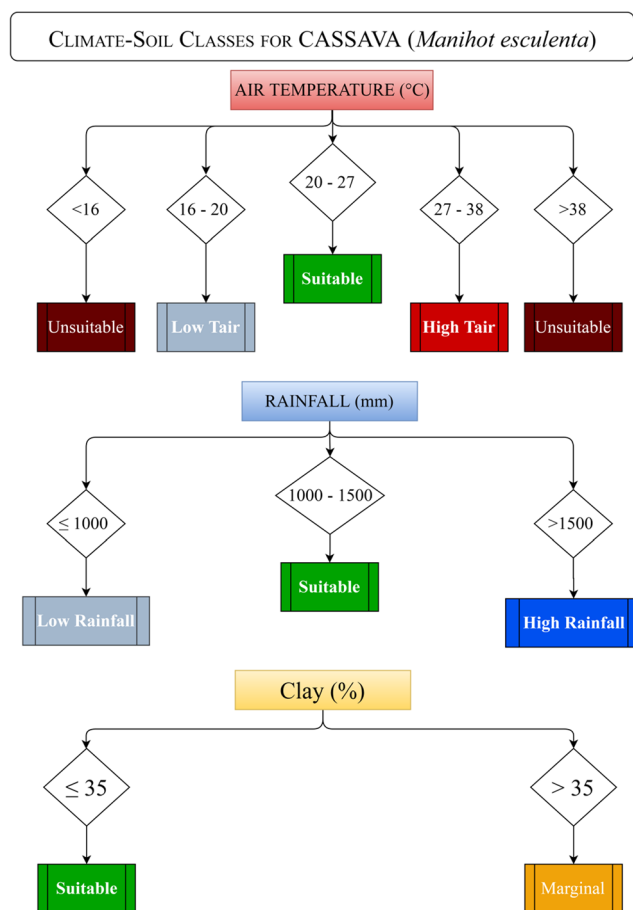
Climate-Soil Classes for CASSAVA (*Manihot esculenta*)

AIR TEMPERATURE (°C)

<16

16 - 20

20 - 27

27 - 38

>38

Suitable

Unsuitable

Low Tair

High Tair

Unsuitable

RAINFALL (mm)

$\leq 1000$

1000 - 1500

>1500

Suitable

Low Rainfall

High Rainfall

Clay (%)

$\leq 35$

$> 35$

Suitable

Marginal